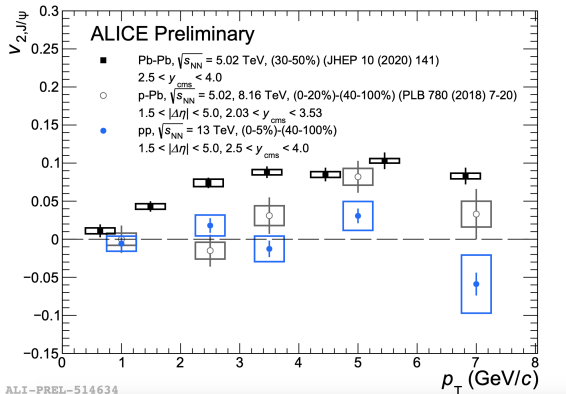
ALICE Preliminary

Pb-Pb, $\sqrt{s_{NN}}$ = 5.02 TeV, (30-50%) (JHEP 10 (2020) 141)
2.5 < $y_{cms}$ < 4.0

p-Pb, $\sqrt{s_{NN}}$ = 5.02, 8.16 TeV, (0-20%)-(40-100%) (PLB 780 (2018) 7-20)
1.5 < $|\Delta\eta|$ < 5.0, 2.03 < $y_{cms}$ < 3.53

pp, $\sqrt{s_{NN}}$ = 13 TeV, (0-5%)-(40-100%)
1.5 < $|\Delta\eta|$ < 5.0, 2.5 < $y_{cms}$ < 4.0

$v_{2,J/\psi}$

0.3
0.25
0.2
0.15
0.1
0.05
0
−0.05
−0.1
−0.15

0 1 2 3 4 5 6 7 8

$p_T$ (GeV/$c$)

ALI-PREL-514634